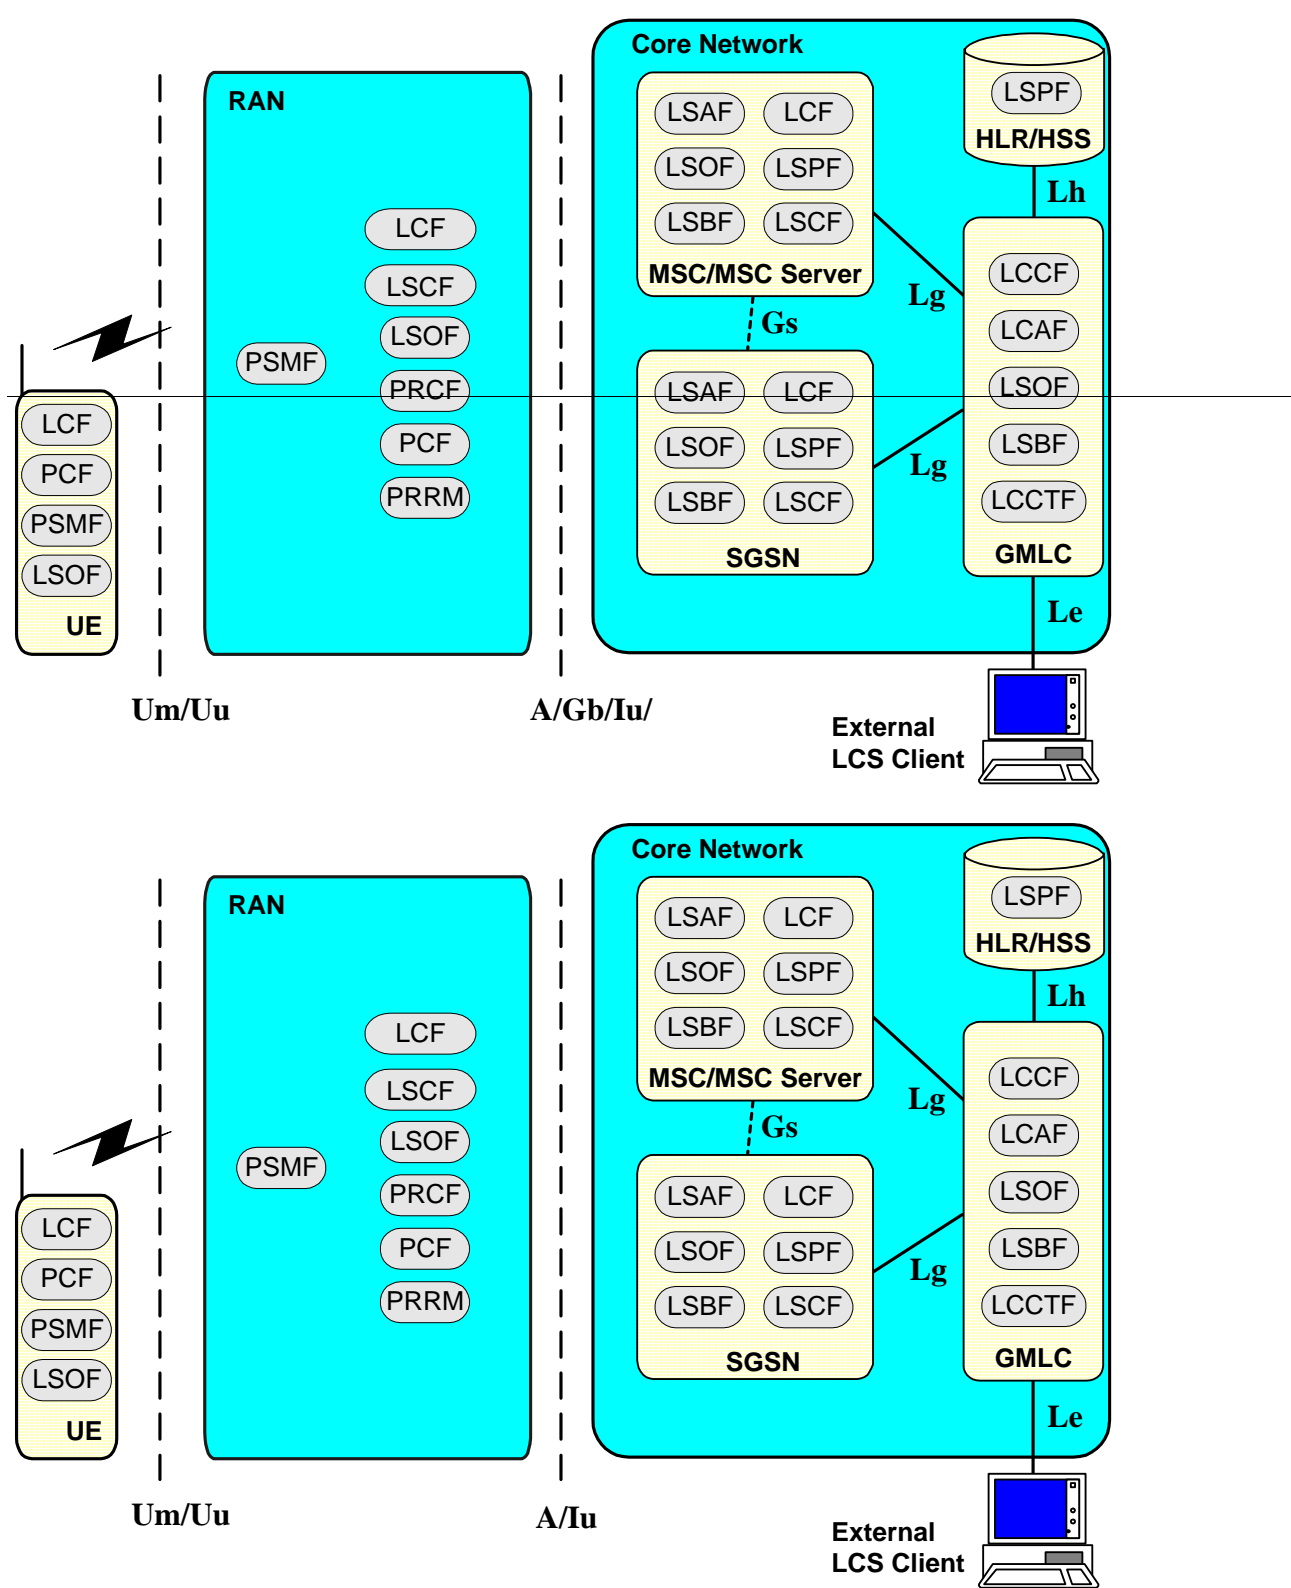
Core Network

LSPF
HLR/HSS

LSAF LCF
LSOF LSPF
LSBF LSCF
MSC/MSC Server

Lh

RAN

LCF
LSCF
LSOF
PRCF
PCF
PRRM

PSMF

Lg

Gs

LSAF LCF
LSOF LSPF
LSBF LSCF
SGSN

Lg

LCCF
LCAF
LSOF
LSBF
LCCTF
GMLC

Le

LCF
PCF
PSMF
LSOF
UE

Um/Uu

A/Gb/Iu/

External LCS Client

Core Network

LSPF
HLR/HSS

LSAF LCF
LSOF LSPF
LSBF LSCF
MSC/MSC Server

Lh

RAN

LCF
LSCF
LSOF
PRCF
PCF
PRRM

PSMF

Lg

Gs

LSAF LCF
LSOF LSPF
LSBF LSCF
SGSN

Lg

LCCF
LCAF
LSOF
LSBF
LCCTF
GMLC

Le

LCF
PCF
PSMF
LSOF
UE

Um/Uu

A/Iu

External LCS Client